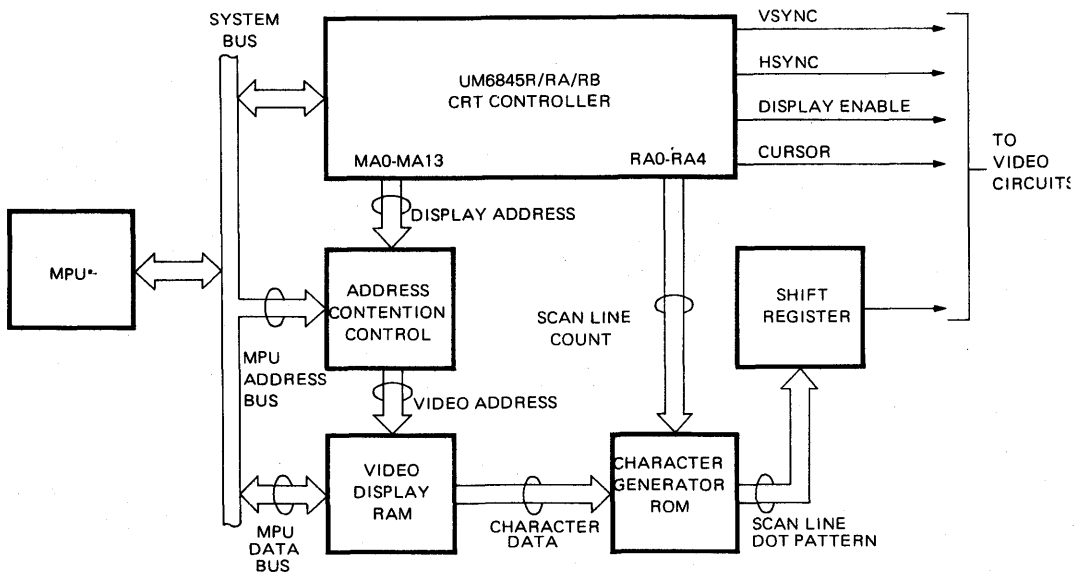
SYSTEM BUS

UM6845R/RA/RB
CRT CONTROLLER

MA0-MA13

RA0-RA4

VSYNC

HSYNC

DISPLAY ENABLE

CURSOR

TO VIDEO CIRCUITS

MPU

DISPLAY ADDRESS

ADDRESS CONTENTION CONTROL

SCAN LINE COUNT

SHIFT REGISTER

MPU ADDRESS BUS

VIDEO ADDRESS

VIDEO DISPLAY RAM

CHARACTER GENERATOR ROM

MPU DATA BUS

CHARACTER DATA

SCAN LINE DOT PATTERN